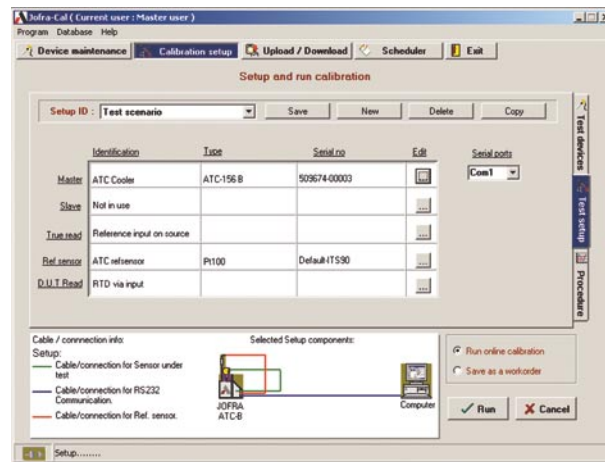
Jofra-Cal ( Current user : Master user )

Program Database Help

Device maintenance | Calibration setup | Upload / Download | Scheduler | Exit

Setup and run calibration

Setup ID : Test scenario | Save | New | Delete | Copy

| | Identification | Type | Serial no | Edit |
|---|---|---|---|---|
| Master | ATC Cooler | ATC-156 B | 509674-00003 | |
| Slave | Not in use | | | ... |
| True read | Reference input on source | | | ... |
| Ref sensor | ATC refsensor | Pt100 | Default-ITS90 | ... |
| D.U.T Read | RTD via input | | | ... |

Serial ports

Com1

Test devices

Test setup

Procedure

Cable / connnection info:

Setup:

Cable/connection for Sensor under test

Cable/connection for RS232 Communication.

Cable/connection for Ref. sensor.

Selected Setup components:

JOFRA ATC-B

Computer

Run online calibration

Save as a workorder

Run

Cancel

Setup........